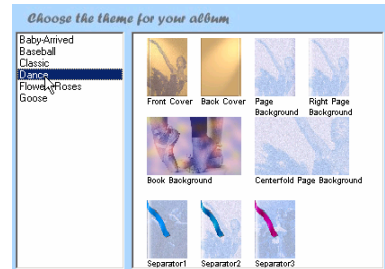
Choose the theme for your album

Baby-Arrived
Baseball
Classic
Dance
Flowers Roses
Goose

Front Cover
Back Cover
Page Background
Right Page Background
Book Background
Centerfold Page Background
Separator1
Separator2
Separator3